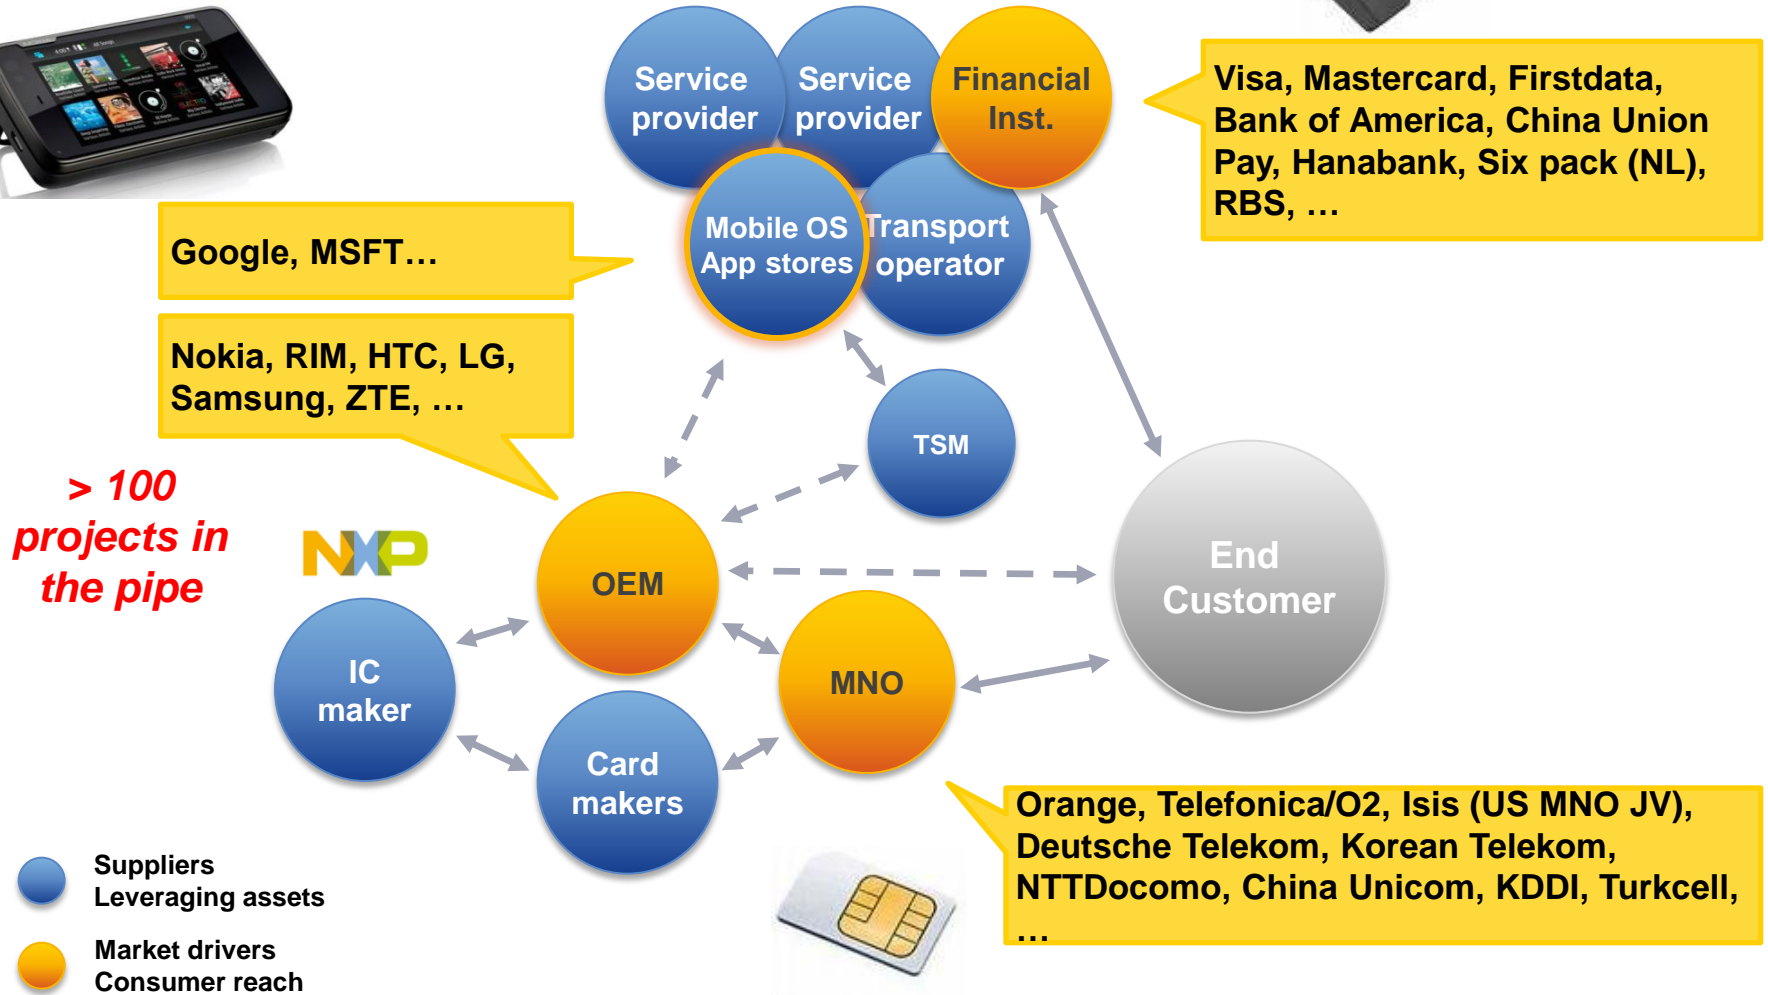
Service provider

Service provider

Financial Inst.

Visa, Mastercard, Firstdata, Bank of America, China Union Pay, Hanabank, Six pack (NL), RBS, …

Google, MSFT…

Mobile OS App stores

Transport operator

Nokia, RIM, HTC, LG, Samsung, ZTE, …

TSM

> 100 projects in the pipe

NXP

OEM

End Customer

IC maker

MNO

Card makers

Orange, Telefonica/O2, Isis (US MNO JV), Deutsche Telekom, Korean Telekom, NTTDocomo, China Unicom, KDDI, Turkcell, …

Suppliers
Leveraging assets

Market drivers
Consumer reach